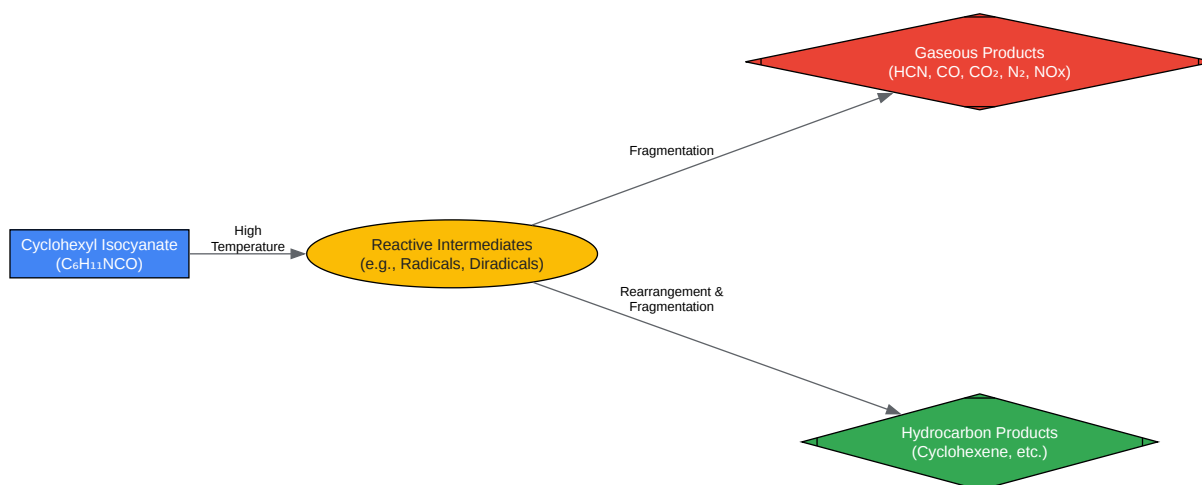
Cyclohexyl Isocyanate
($C_6H_{11}NCO$)

High
Temperature

Reactive Intermediates
(e.g., Radicals, Diradicals)

Fragmentation

Gaseous Products
(HCN, CO, $CO_2$, $N_2$, NOx)

Rearrangement &
Fragmentation

Hydrocarbon Products
(Cyclohexene, etc.)